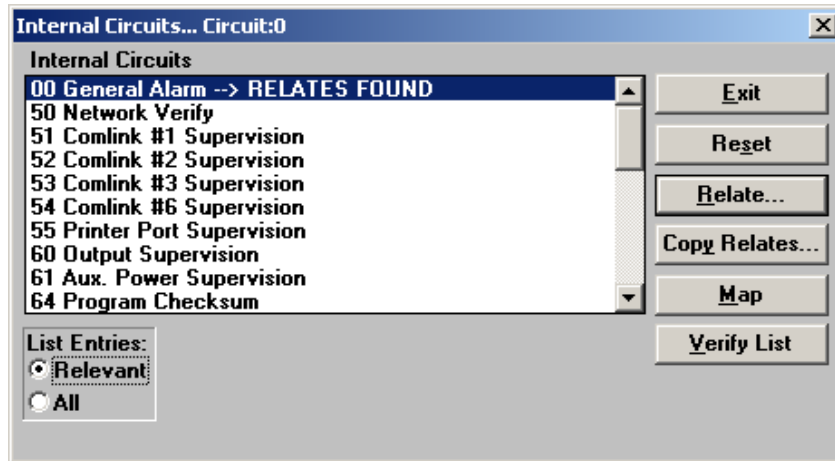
Internal Circuits... Circuit:0

Internal Circuits

00 General Alarm --> RELATES FOUND
50 Network Verify
51 Comlink #1 Supervision
52 Comlink #2 Supervision
53 Comlink #3 Supervision
54 Comlink #6 Supervision
55 Printer Port Supervision
60 Output Supervision
61 Aux. Power Supervision
64 Program Checksum

Exit
Reset
Relate...
Copy Relates...
Map
Verify List

List Entries:
Relevant
All